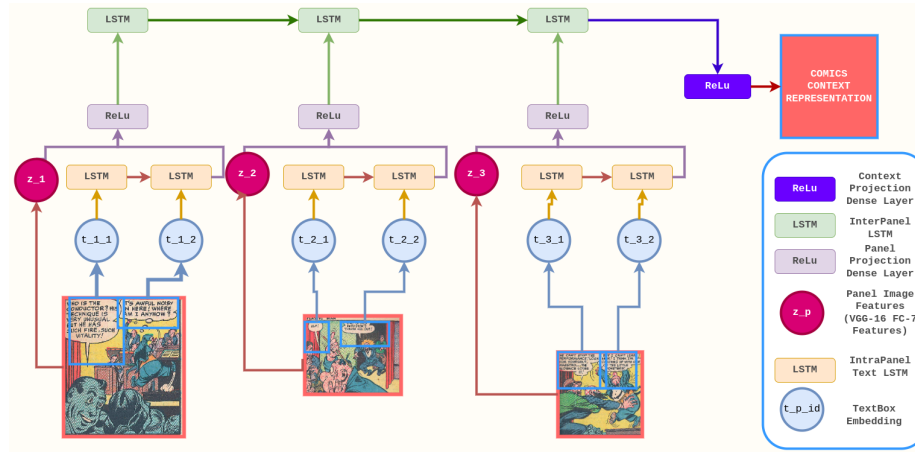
LSTM
LSTM
LSTM
ReLu
COMICS CONTEXT REPRESENTATION
ReLu
ReLu
ReLu
z_1
LSTM
LSTM
z_2
LSTM
LSTM
z_3
LSTM
LSTM
t_1_1
t_1_2
t_2_1
t_2_2
t_3_1
t_3_2
WHO IS THE CONDUCTOR? HIS TECHNIQUE IS VERY PHYSICAL, BUT HE HAS SUCH FIRE...SUCH VITALITY!
IT'S AWFUL NOISY IN HERE! WHERE AM I ANYHOW?
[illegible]
ReLu
Context Projection Dense Layer
LSTM
InterPanel LSTM
ReLu
Panel Projection Dense Layer
z_p
Panel Image Features (VGG-16 FC-7 Features)
LSTM
IntraPanel Text LSTM
t_p_id
TextBox Embedding